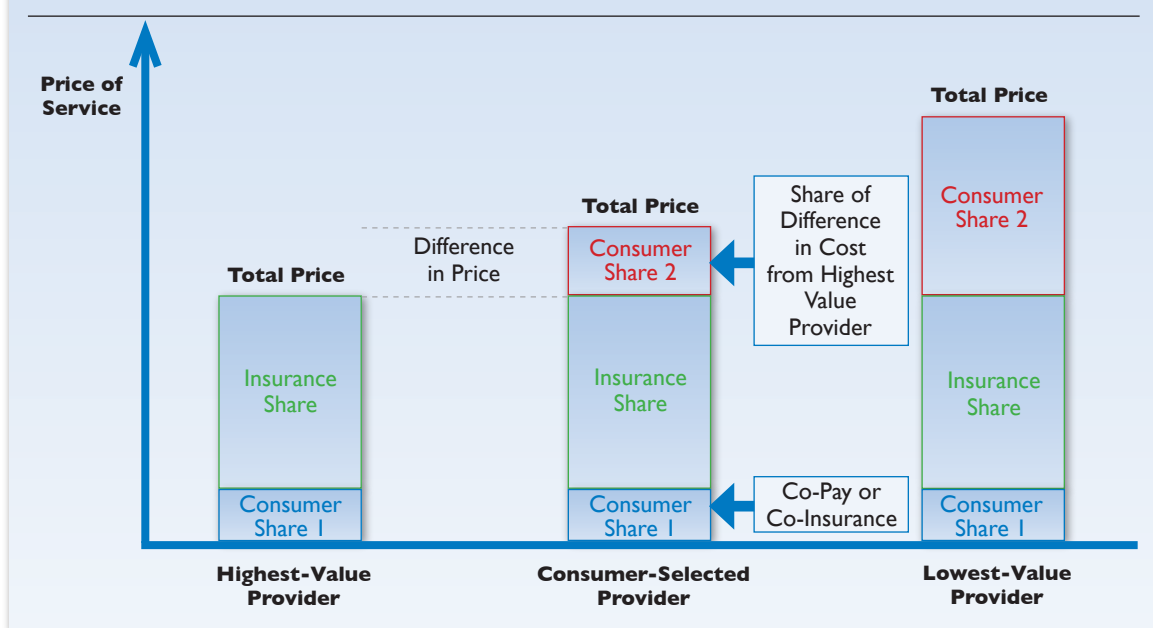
Price of Service

Total Price

Insurance Share

Consumer Share 1

Highest-Value Provider

Difference in Price

Total Price

Consumer Share 2

Insurance Share

Consumer Share 1

Consumer-Selected Provider

Share of Difference in Cost from Highest Value Provider

Co-Pay or Co-Insurance

Total Price

Consumer Share 2

Insurance Share

Consumer Share 1

Lowest-Value Provider